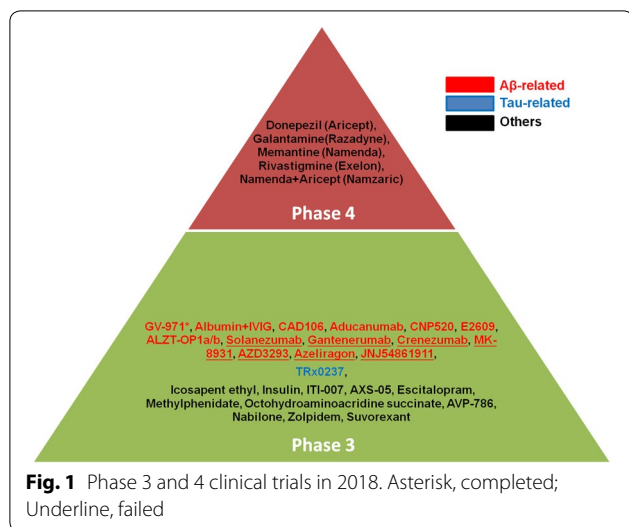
Aβ-related
Tau-related
Others

Donepezil (Aricept), Galantamine(Razadyne), Memantine (Namenda), Rivastigmine (Exelon), Namenda+Aricept (Namzaric)

Phase 4

GV-971*, Albumin+IVIG, CAD106, Aducanumab, CNP520, E2609, ALZT-OP1a/b, Solanezumab, Gantenerumab, Crenezumab, MK-8931, AZD3293, Azeliragon, JNJ54861911,

TRx0237,

Icosapent ethyl, Insulin, ITI-007, AXS-05, Escitalopram, Methylphenidate, Octohydroaminoacridine succinate, AVP-786, Nabilone, Zolpidem, Suvorexant

Phase 3

Fig. 1 Phase 3 and 4 clinical trials in 2018. Asterisk, completed; Underline, failed